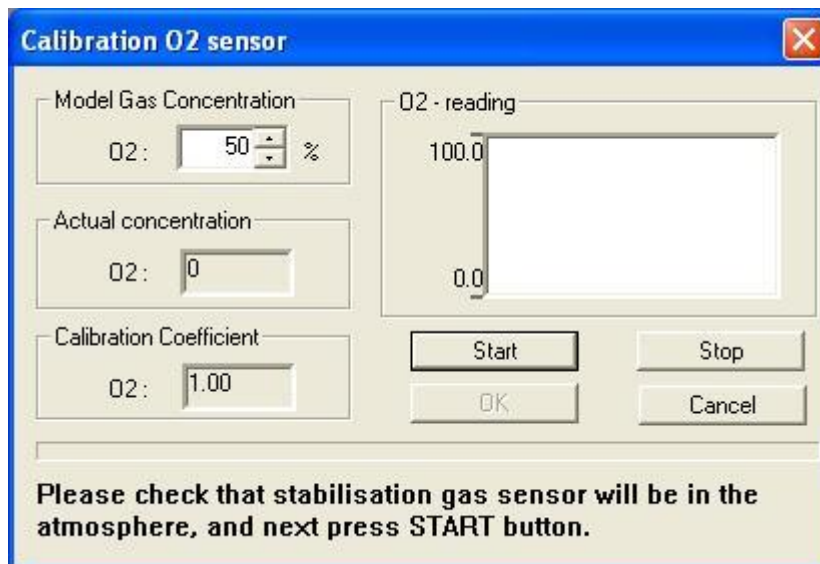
Calibration O2 sensor

Model Gas Concentration

O2: 50 %

Actual concentration

O2: 0

Calibration Coefficient

O2: 1.00

O2 - reading

100.0

0.0

Start

Stop

OK

Cancel

Please check that stabilisation gas sensor will be in the atmosphere, and next press START button.